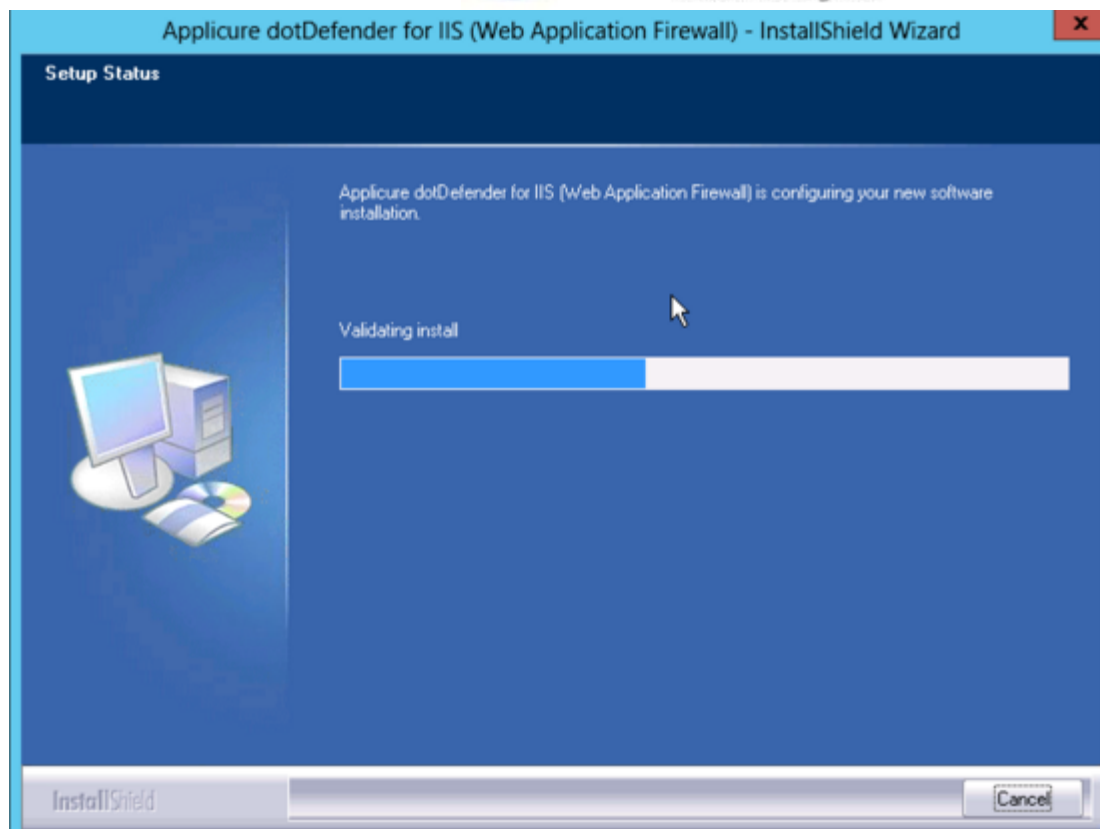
Applicure dotDefender for IIS (Web Application Firewall) - InstallShield Wizard

x

Setup Status

Applicure dotDefender for IIS (Web Application Firewall) is configuring your new software installation.

Validating install

InstallShield

Cancel